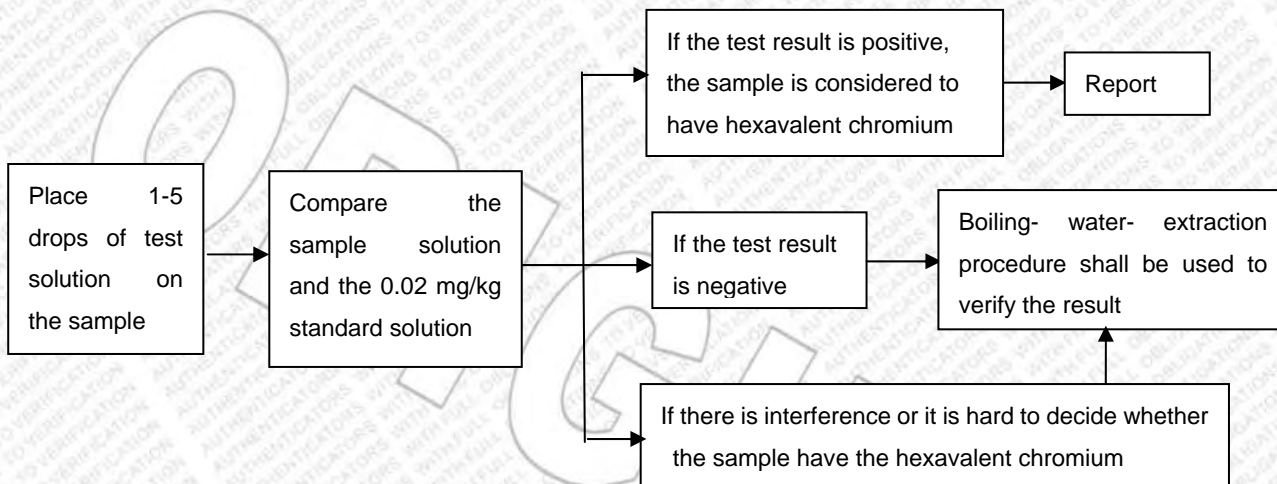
Place 1-5 drops of test solution on the sample

Compare the sample solution and the 0.02 mg/kg standard solution

If the test result is positive, the sample is considered to have hexavalent chromium

Report

If the test result is negative

Boiling- water- extraction procedure shall be used to verify the result

If there is interference or it is hard to decide whether the sample have the hexavalent chromium